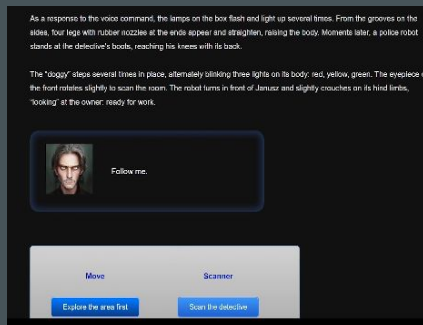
As a response to the voice command, the lamps on the box flash and light up several times. From the grooves on the sides, four legs with rubber nozzles at the ends appear and straighten, raising the body. Moments later, a police robot stands at the detective's boots, reaching his knees with its back.

The "doggy" steps several times in place, alternately blinking three lights on its body: red, yellow, green. The eyepiece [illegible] the front rotates slightly to scan the room. The robot turns in front of Janusz and slightly crouches on its hind limbs, "looking" at the owner: ready for work.

Follow me.

Move

Scanner

Explore the area first

Scan the detective